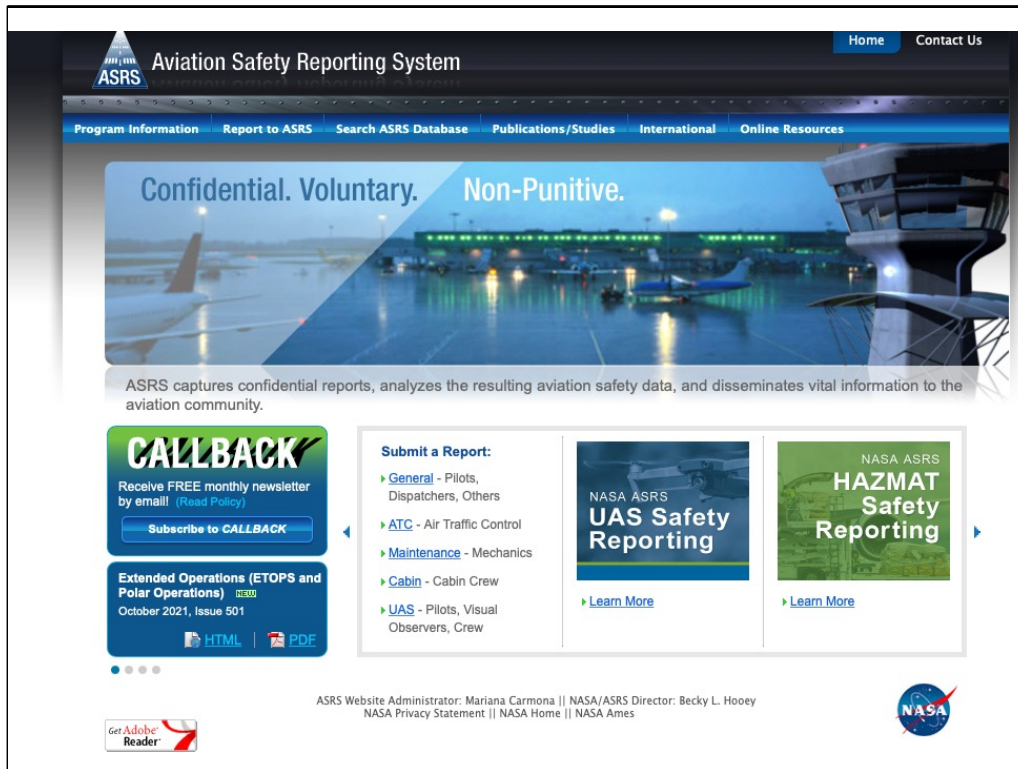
ASRS

Aviation Safety Reporting System

Home Contact Us

Program Information Report to ASRS Search ASRS Database Publications/Studies International Online Resources

Confidential. Voluntary. Non-Punitive.

ASRS captures confidential reports, analyzes the resulting aviation safety data, and disseminates vital information to the aviation community.

CALLBACK

Receive FREE monthly newsletter by email! (Read Policy)

Subscribe to CALLBACK

Extended Operations (ETOPS and Polar Operations) NEW

October 2021, Issue 501

HTML | PDF

Submit a Report:

General - Pilots, Dispatchers, Others

ATC - Air Traffic Control

Maintenance - Mechanics

Cabin - Cabin Crew

UAS - Pilots, Visual Observers, Crew

NASA ASRS

UAS Safety Reporting

Learn More

NASA ASRS

HAZMAT Safety Reporting

Learn More

ASRS Website Administrator: Mariana Carmona || NASA/ASRS Director: Becky L. Hooey

NASA Privacy Statement || NASA Home || NASA Ames

Get Adobe Reader

NASA